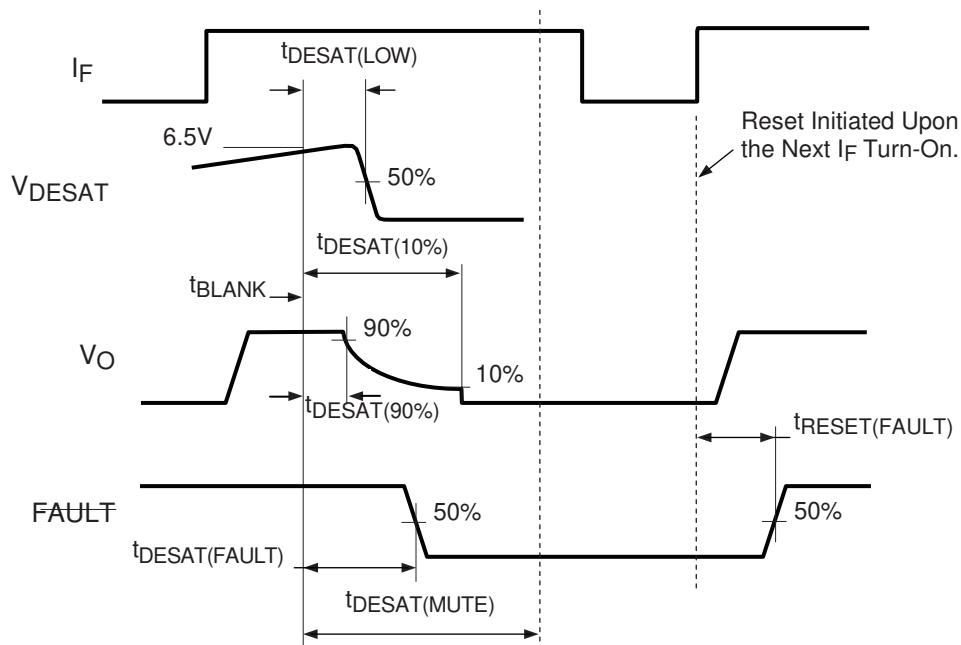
$I_F$

$t_{DESAT(LOW)}$

6.5V

Reset Initiated Upon the Next $I_F$ Turn-On.

$V_{DESAT}$

50%

$t_{DESAT(10\%)}$

$t_{BLANK}$

90%

$V_O$

10%

$t_{DESAT(90\%)}$

$t_{RESET(FAULT)}$

$\overline{FAULT}$

50%

50%

$t_{DESAT(FAULT)}$

$t_{DESAT(MUTE)}$